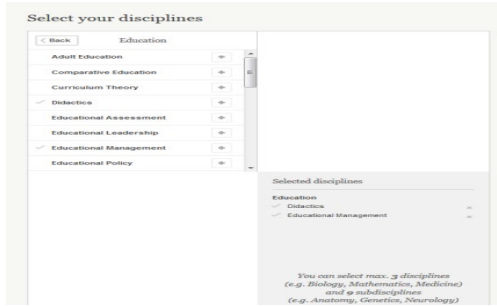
Select your disciplines

< Back
Education

Adult Education +
Comparative Education +
Curriculum Theory +
Didactics +
Educational Assessment +
Educational Leadership +
Educational Management +
Educational Policy +

Selected disciplines

Education
Didactics –
Educational Management –

You can select max. 3 disciplines (e.g. Biology, Mathematics, Medicine) and 9 subdisciplines (e.g. Anatomy, Genetics, Neurology)